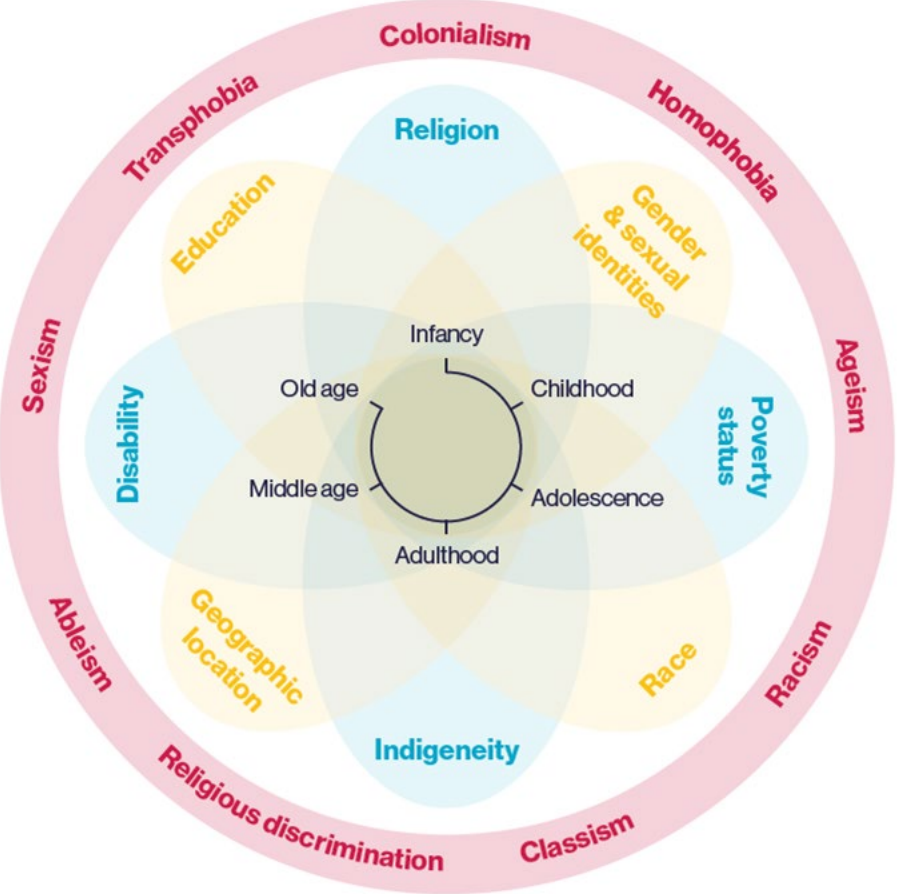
Colonialism
Homophobia
Ageism
Racism
Classism
Religious discrimination
Ableism
Sexism
Transphobia

Religion
Gender & sexual identities
Poverty status
Race
Indigeneity
Geographic location
Disability
Education

Infancy
Childhood
Adolescence
Adulthood
Middle age
Old age